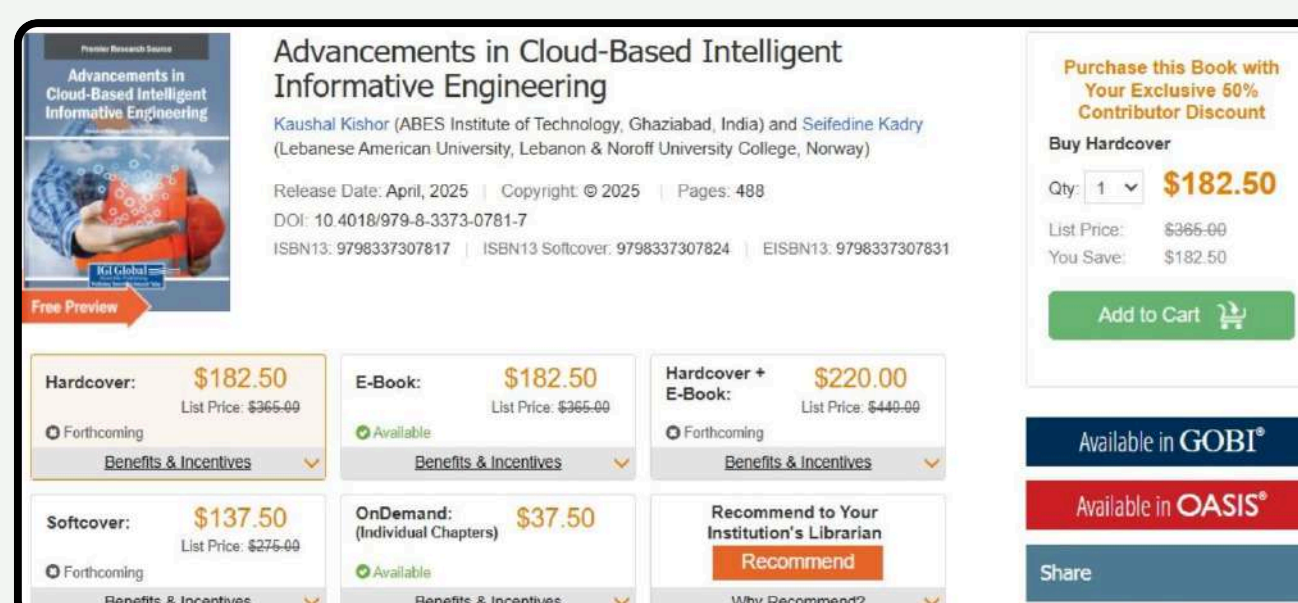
Premier Research Source

Advancements in Cloud-Based Intelligent Informative Engineering

IGI Global

Free Preview

Advancements in Cloud-Based Intelligent Informative Engineering

Kaushal Kishor (ABES Institute of Technology, Ghaziabad, India) and Seifedine Kadry (Lebanese American University, Lebanon & Noroff University College, Norway)

Release Date: April, 2025 | Copyright: © 2025 | Pages: 488

DOI: 10.4018/979-8-3373-0781-7

ISBN13: 9798337307817 | ISBN13 Softcover: 9798337307824 | EISBN13: 9798337307831

Purchase this Book with Your Exclusive 50% Contributor Discount

Buy Hardcover

Qty: 1 $182.50

List Price: $365.00

You Save: $182.50

Add to Cart

Hardcover: $182.50 List Price: $365.00 Forthcoming Benefits & Incentives

E-Book: $182.50 List Price: $365.00 Available Benefits & Incentives

Hardcover + E-Book: $220.00 List Price: $440.00 Forthcoming Benefits & Incentives

Softcover: $137.50 List Price: $275.00 Forthcoming Benefits & Incentives

OnDemand: (Individual Chapters) $37.50 Available Benefits & Incentives

Recommend to Your Institution's Librarian Recommend Why Recommend?

Available in GOBI®

Available in OASIS®

Share